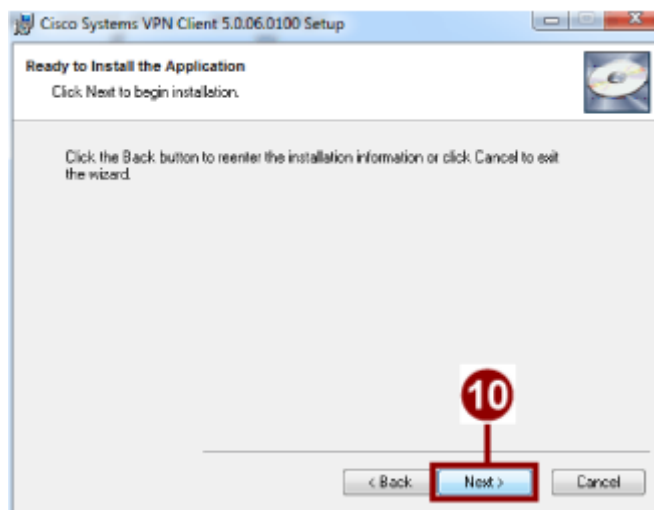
Cisco Systems VPN Client 5.0.06.0100 Setup

Ready to Install the Application

Click Next to begin installation.

Click the Back button to reenter the installation information or click Cancel to exit the wizard.

10

< Back

Next >

Cancel